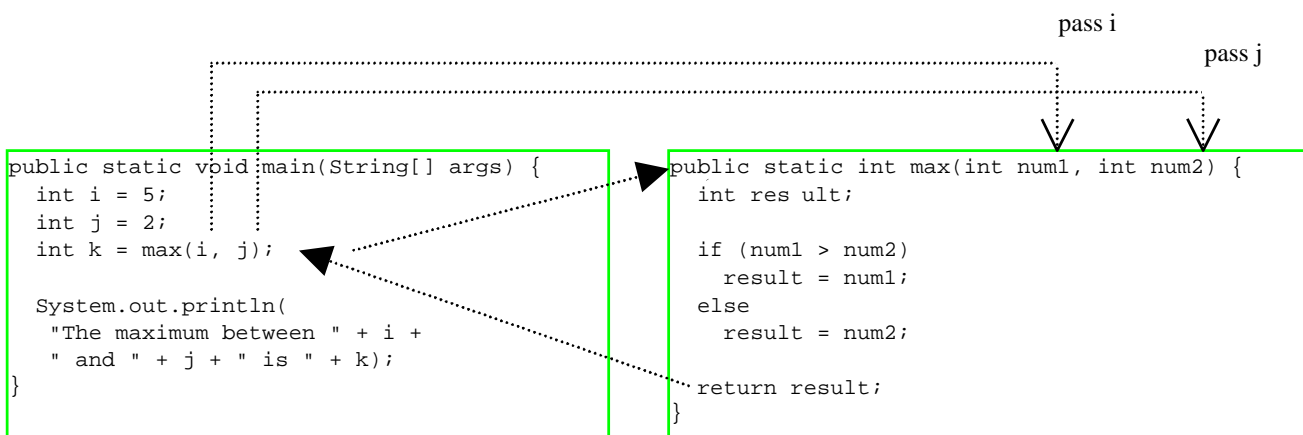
pass i

pass j

```
public static void main(String[] args) {
  int i = 5;
  int j = 2;
  int k = max(i, j);

  System.out.println(
   "The maximum between " + i +
   " and " + j + " is " + k);
}
```

```
public static int max(int num1, int num2) {
  int res ult;

  if (num1 > num2)
    result = num1;
  else
    result = num2;

  return result;
}
```